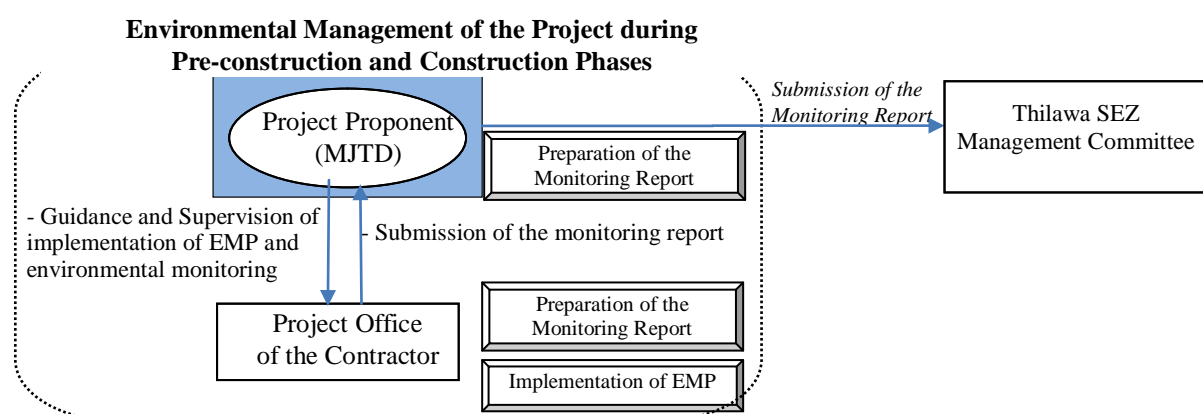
Environmental Management of the Project during Pre-construction and Construction Phases

Project Proponent (MJTD)

Submission of the Monitoring Report

Thilawa SEZ Management Committee

Preparation of the Monitoring Report

- Guidance and Supervision of implementation of EMP and environmental monitoring

- Submission of the monitoring report

Preparation of the Monitoring Report

Project Office of the Contractor

Implementation of EMP